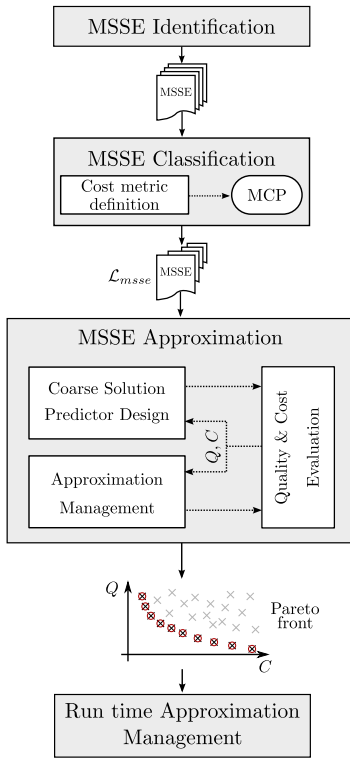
MSSE Identification

MSSE

MSSE Classification

Cost metric definition

MCP

$\mathcal{L}_{msse}$

MSSE

MSSE Approximation

Coarse Solution Predictor Design

$Q, C$

Approximation Management

Quality & Cost Evaluation

$Q$

Pareto front

$C$

Run time Approximation Management